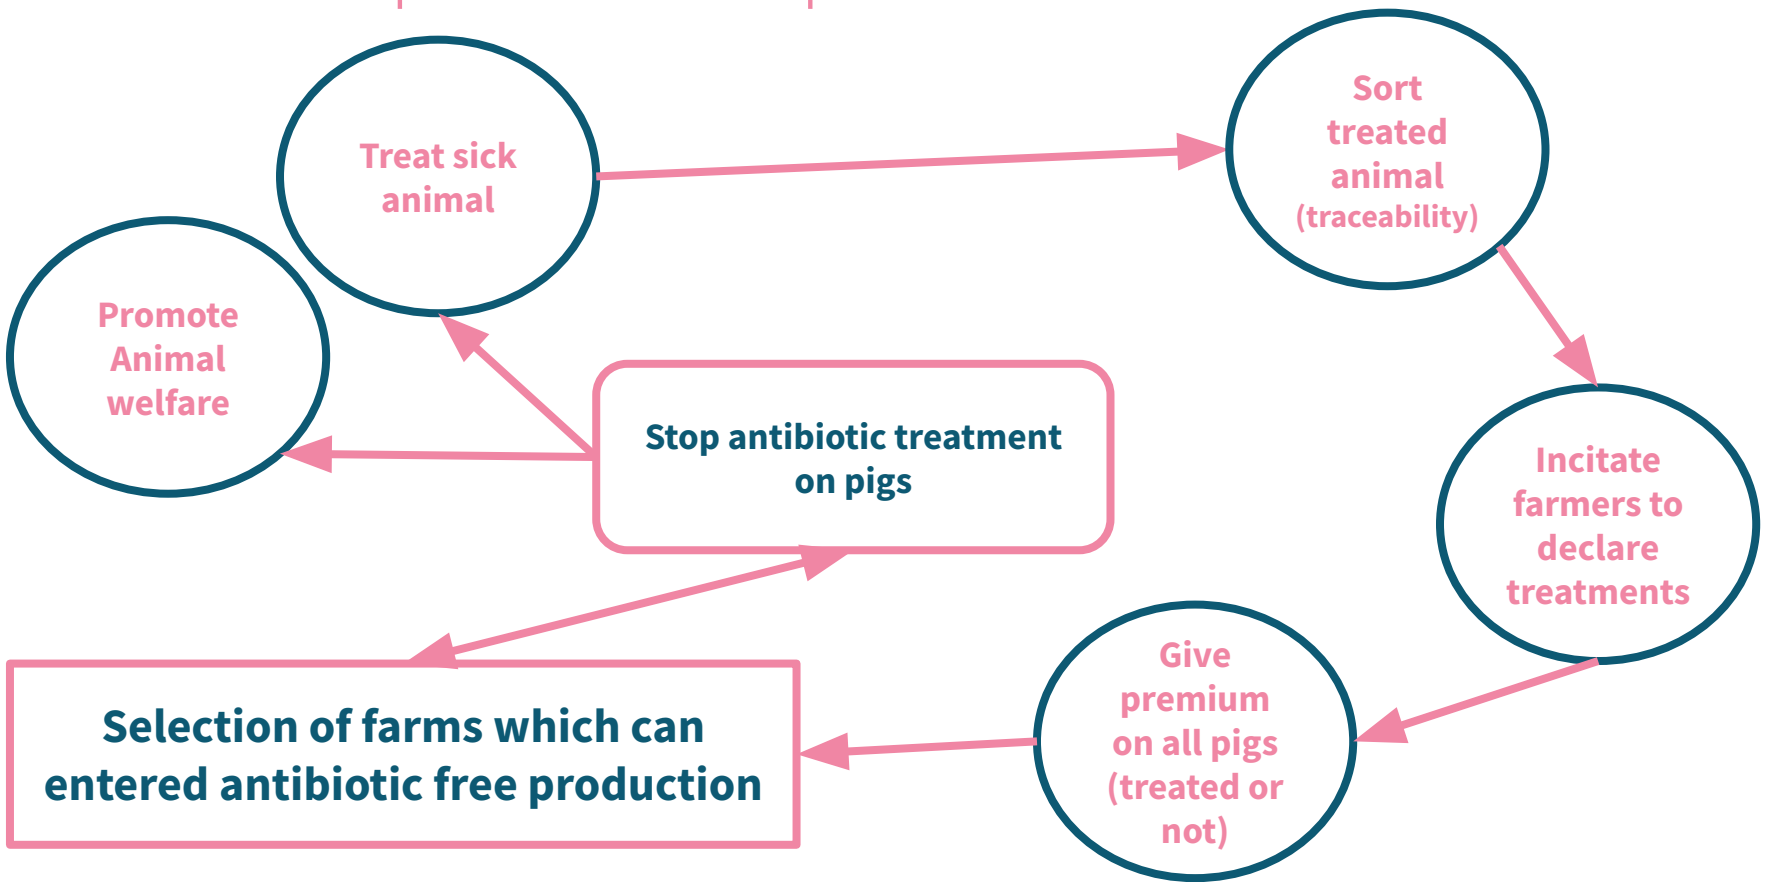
Treat sick animal

Sort treated animal (traceability)

Promote Animal welfare

Stop antibiotic treatment on pigs

Incitate farmers to declare treatments

Give premium on all pigs (treated or not)

Selection of farms which can entered antibiotic free production